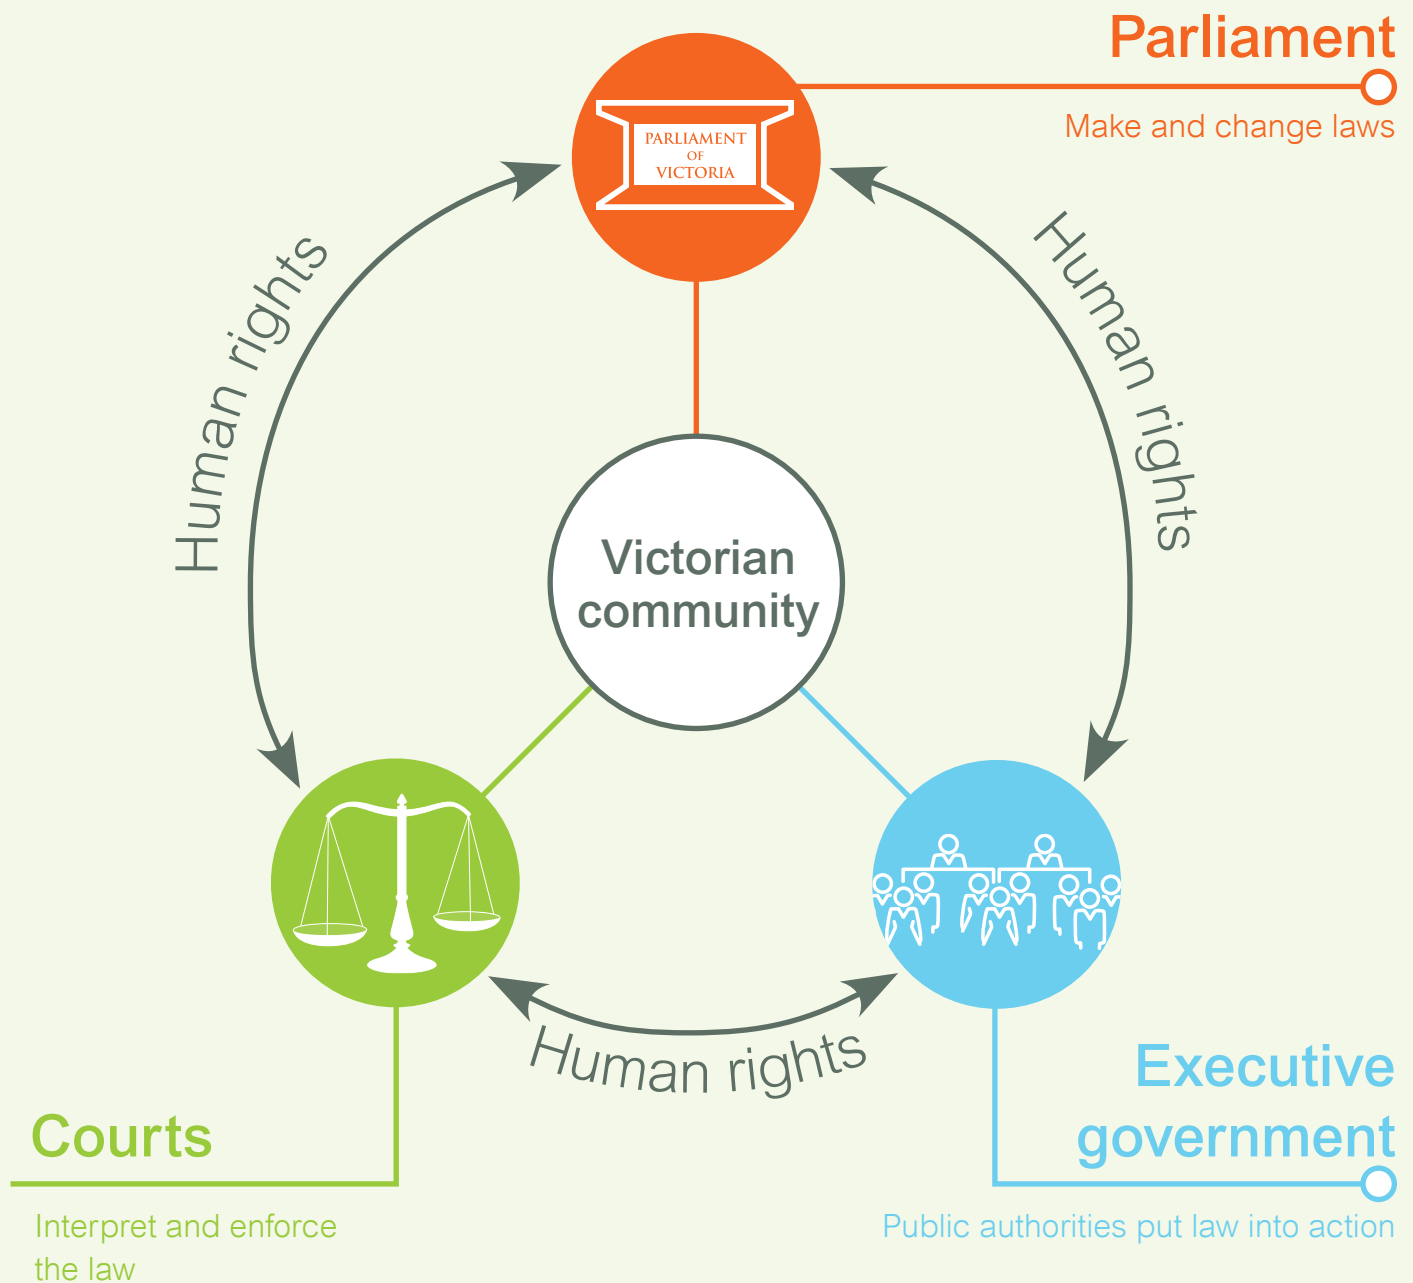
Parliament

Make and change laws

PARLIAMENT OF VICTORIA

Human rights

Human rights

Victorian community

Human rights

Courts

Interpret and enforce the law

Executive government

Public authorities put law into action